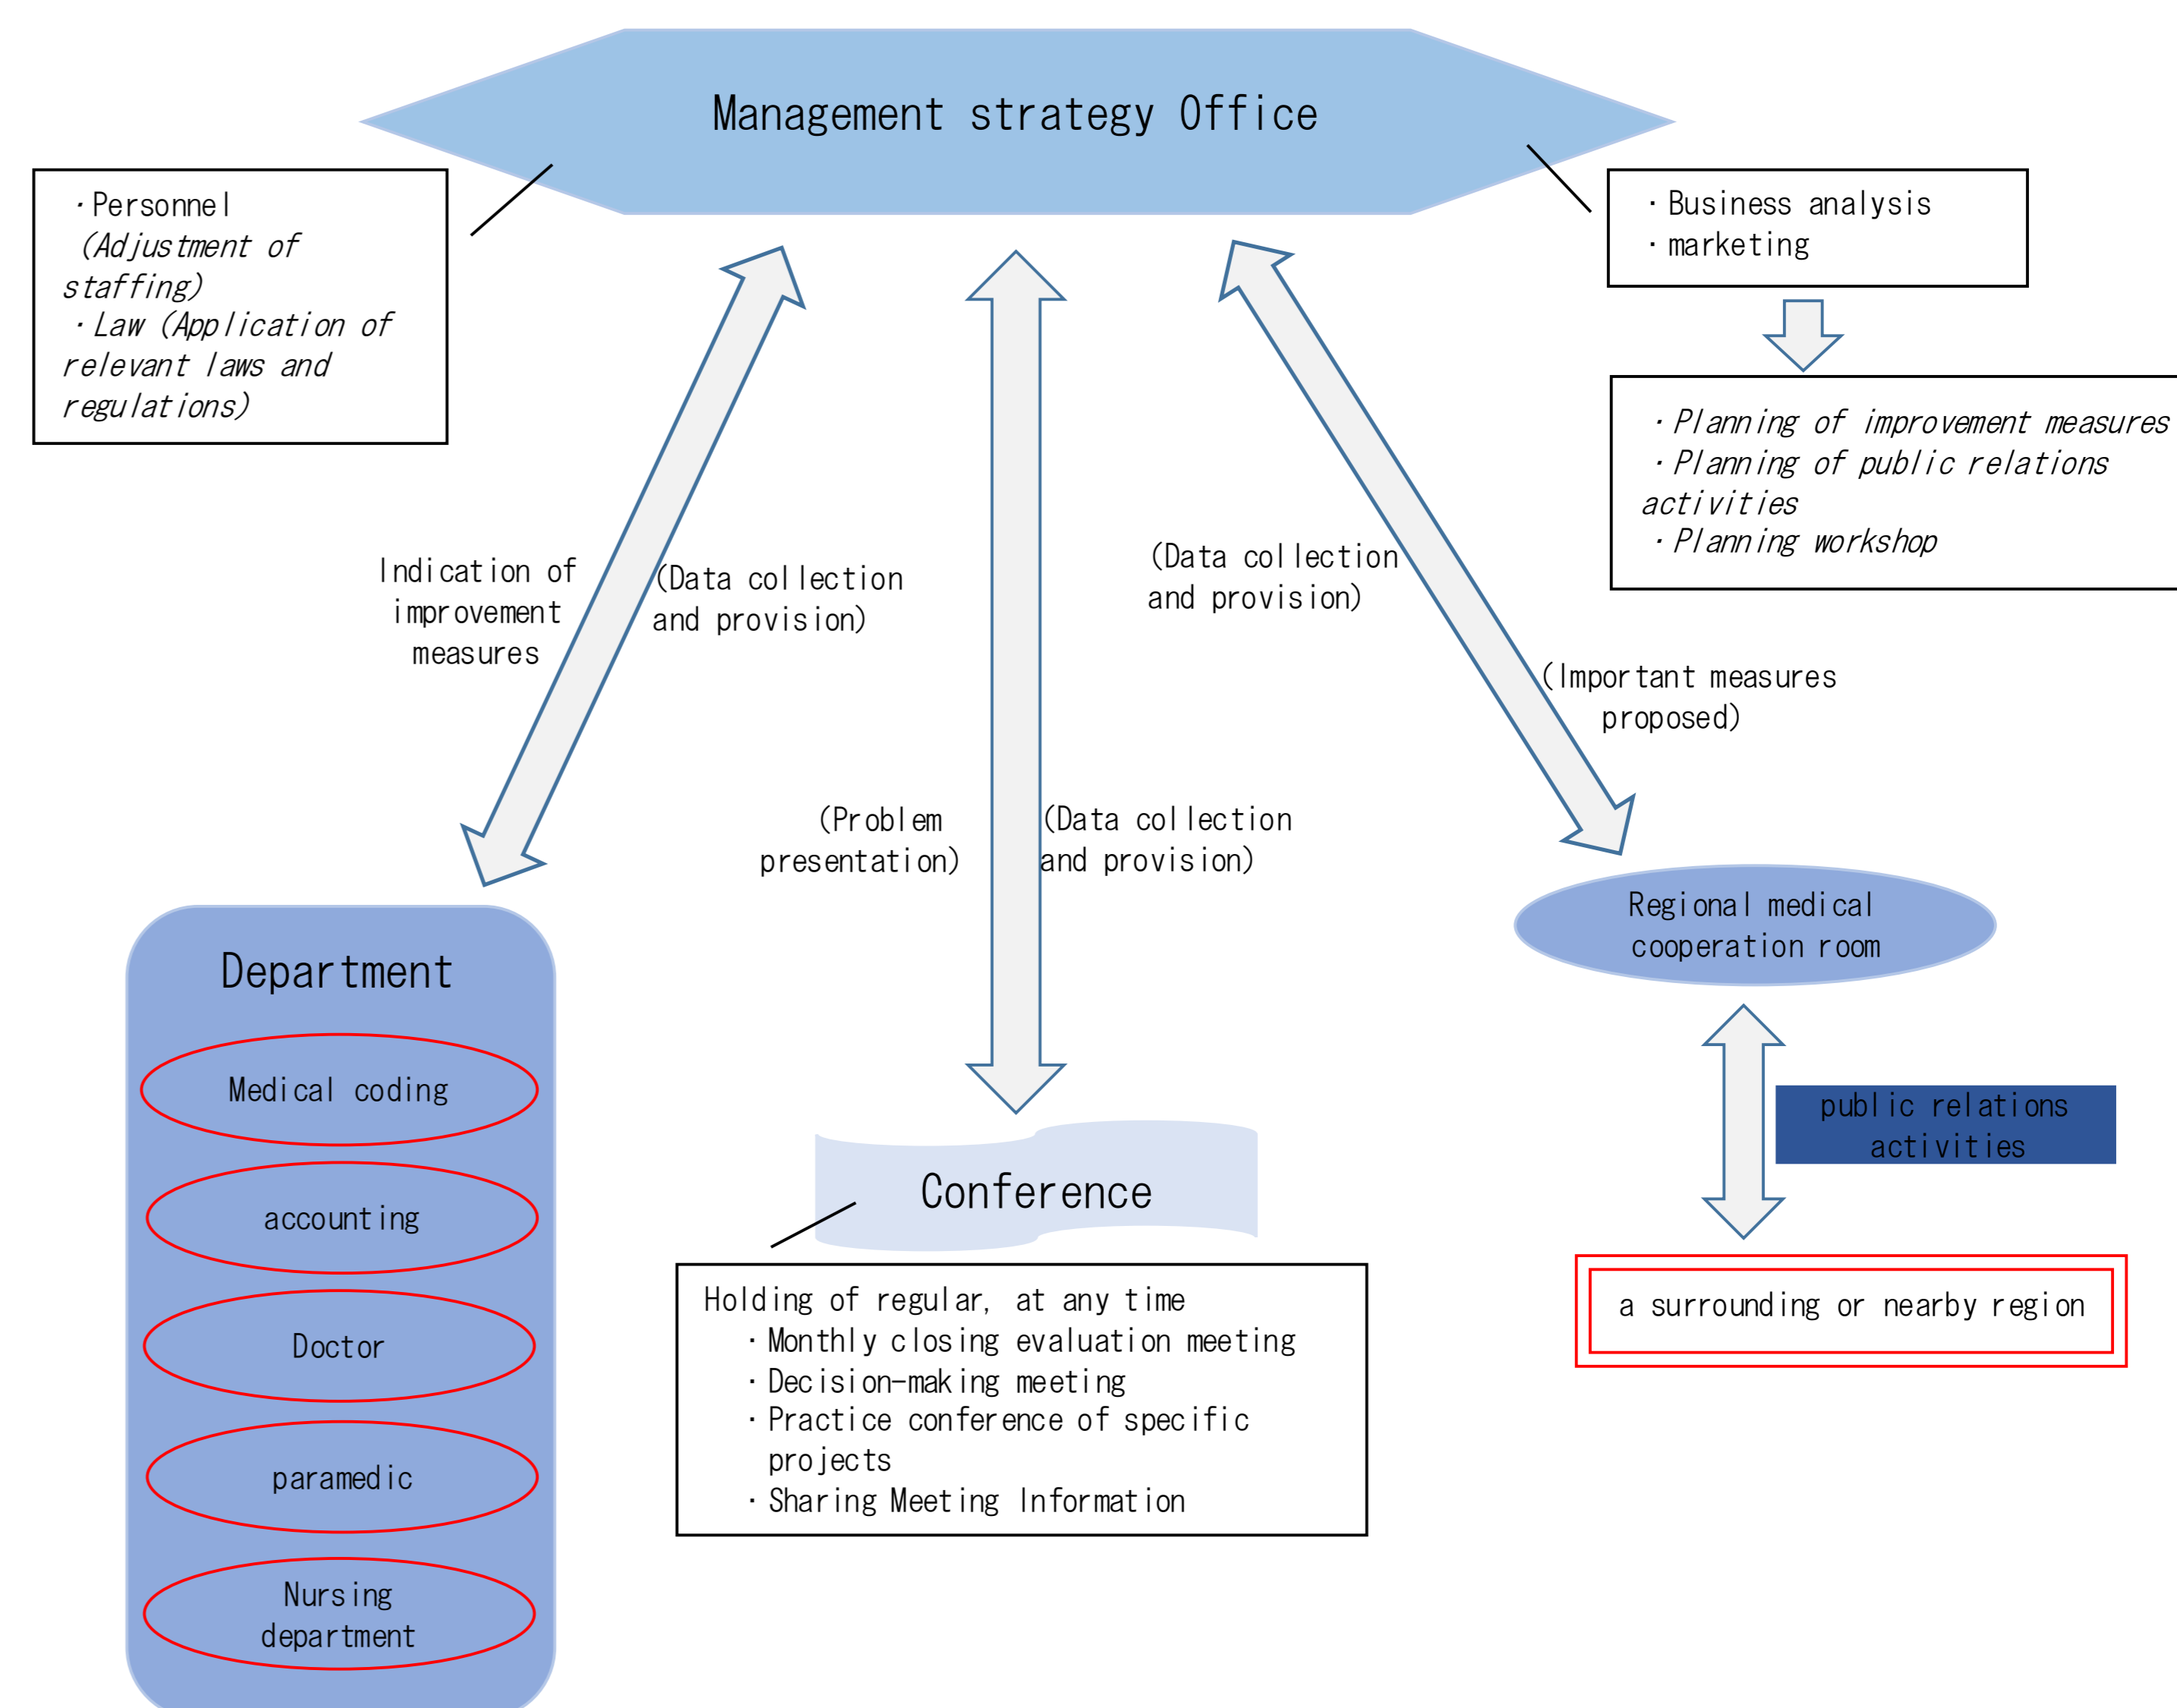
Management strategy Office

・Personnel
(Adjustment of staffing)
・Law (Application of relevant laws and regulations)

・Business analysis
・marketing

・Planning of improvement measures
・Planning of public relations activities
・Planning workshop

Indication of improvement measures

(Data collection and provision)

(Data collection and provision)

(Important measures proposed)

(Problem presentation)

(Data collection and provision)

Regional medical cooperation room

public relations activities

a surrounding or nearby region

Department

Medical coding

accounting

Doctor

paramedic

Nursing department

Conference

Holding of regular, at any time
・Monthly closing evaluation meeting
・Decision-making meeting
・Practice conference of specific projects
・Sharing Meeting Information